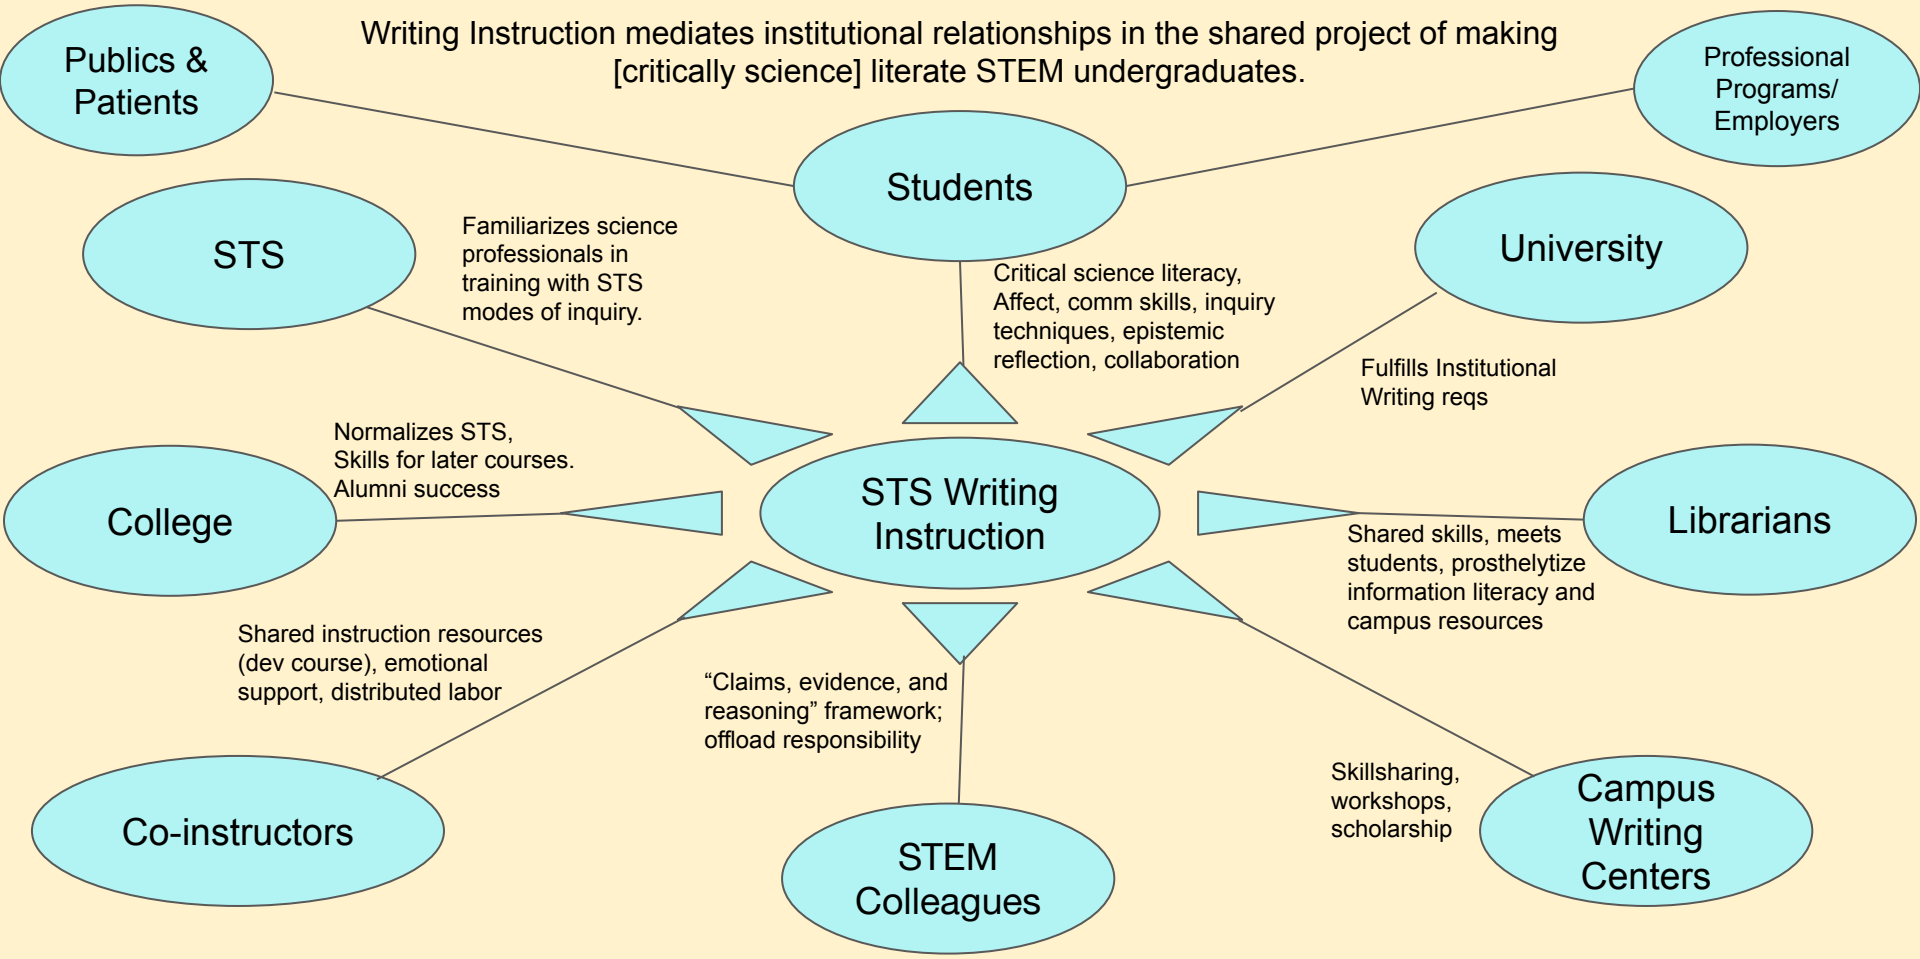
Publics & Patients

Writing Instruction mediates institutional relationships in the shared project of making [critically science] literate STEM undergraduates.

Professional Programs/ Employers

Students

STS

Familiarizes science professionals in training with STS modes of inquiry.

University

Critical science literacy, Affect, comm skills, inquiry techniques, epistemic reflection, collaboration

Fulfills Institutional Writing reqs

Normalizes STS, Skills for later courses. Alumni success

College

STS Writing Instruction

Librarians

Shared skills, meets students, prosthelytize information literacy and campus resources

Shared instruction resources (dev course), emotional support, distributed labor

"Claims, evidence, and reasoning" framework; offload responsibility

Skillsharing, workshops, scholarship

Co-instructors

STEM Colleagues

Campus Writing Centers